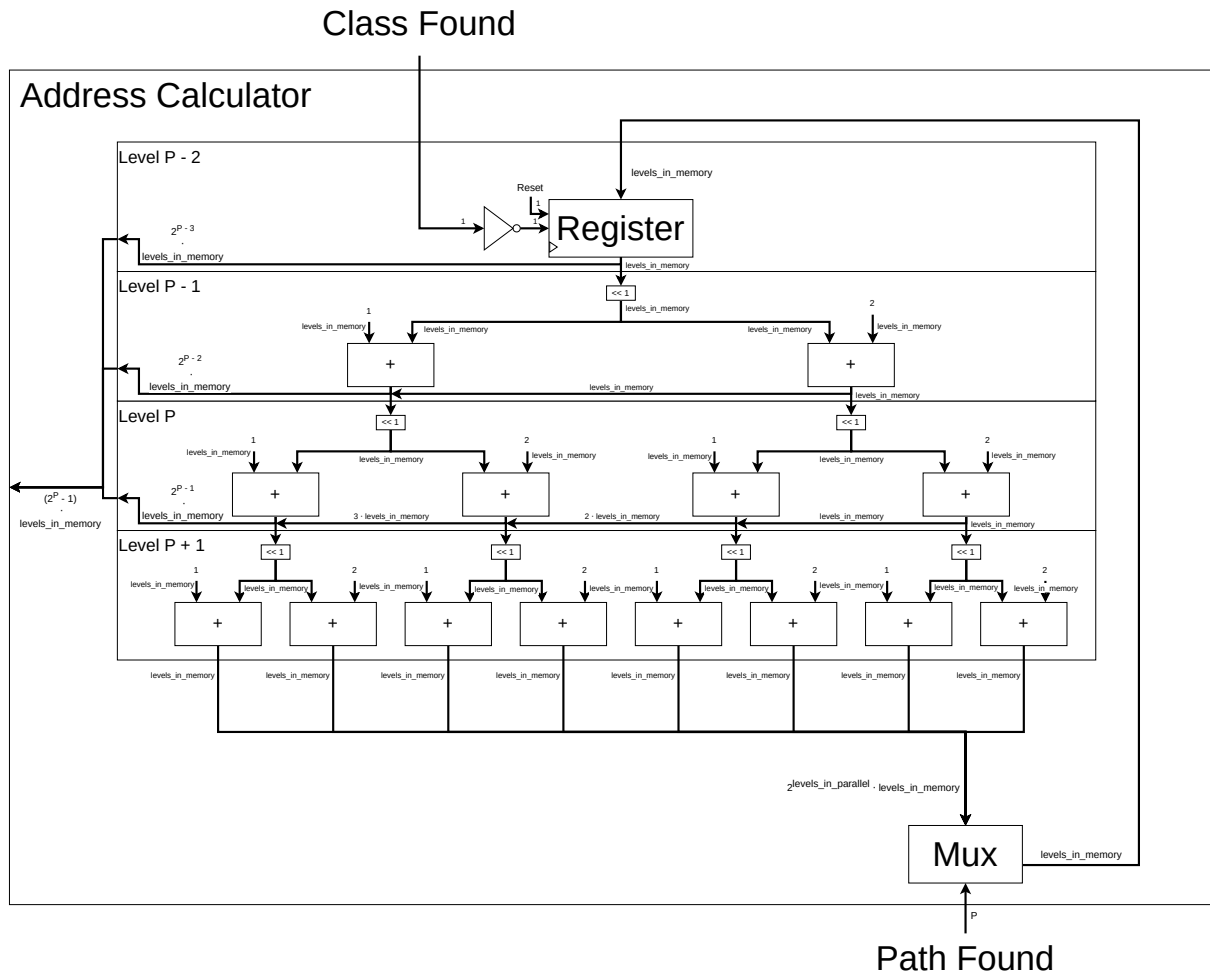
Class Found

Address Calculator

Level P - 2

levels_in_memory

Reset

1

1

1

Register

$2^{P-3}$
·
levels_in_memory

levels_in_memory

Level P - 1

<< 1

levels_in_memory

1
levels_in_memory

levels_in_memory

levels_in_memory

2
levels_in_memory

+

+

$2^{P-2}$
·
levels_in_memory

levels_in_memory

levels_in_memory

Level P

<< 1

<< 1

1
levels_in_memory

levels_in_memory

2
levels_in_memory

1
levels_in_memory

levels_in_memory

2
levels_in_memory

$(2^{P} - 1)$
·
levels_in_memory

$2^{P-1}$
·
levels_in_memory

+

+

+

+

3 · levels_in_memory

2 · levels_in_memory

levels_in_memory

levels_in_memory

Level P + 1

<< 1

<< 1

<< 1

<< 1

1
levels_in_memory

levels_in_memory

2
levels_in_memory

1

levels_in_memory

2

levels_in_memory

1

levels_in_memory

2

levels_in_memory

1

levels_in_memory

2
levels_in_memory

+

+

+

+

+

+

+

+

levels_in_memory

levels_in_memory

levels_in_memory

levels_in_memory

levels_in_memory

levels_in_memory

levels_in_memory

levels_in_memory

$2^{levels\_in\_parallel}$ · levels_in_memory

Mux

levels_in_memory

P

Path Found